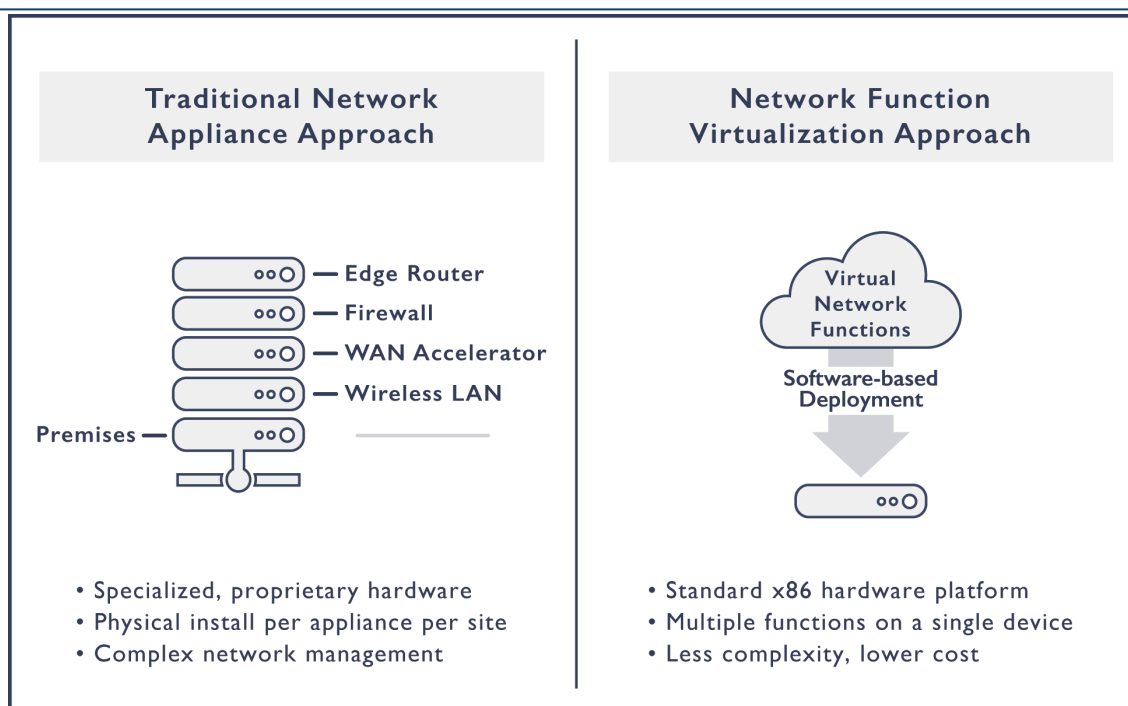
Traditional Network Appliance Approach

Edge Router
Firewall
WAN Accelerator
Wireless LAN
Premises

• Specialized, proprietary hardware
• Physical install per appliance per site
• Complex network management

Network Function Virtualization Approach

Virtual Network Functions

Software-based Deployment

• Standard x86 hardware platform
• Multiple functions on a single device
• Less complexity, lower cost